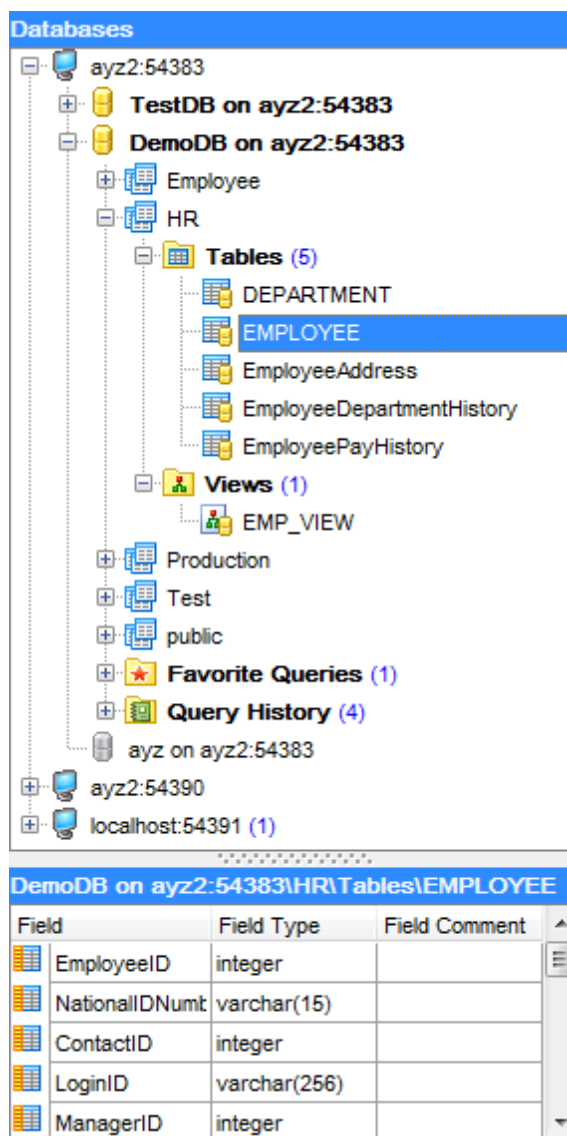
Databases

ayz2:54383
TestDB on ayz2:54383
DemoDB on ayz2:54383
Employee
HR
Tables (5)
DEPARTMENT
EMPLOYEE
EmployeeAddress
EmployeeDepartmentHistory
EmployeePayHistory
Views (1)
EMP_VIEW
Production
Test
public
Favorite Queries (1)
Query History (4)
ayz on ayz2:54383
ayz2:54390
localhost:54391 (1)

DemoDB on ayz2:54383\HR\Tables\EMPLOYEE

| Field | Field Type | Field Comment |
|---|---|---|
| EmployeeID | integer | |
| NationalIDNumt | varchar(15) | |
| ContactID | integer | |
| LoginID | varchar(256) | |
| ManagerID | integer | |